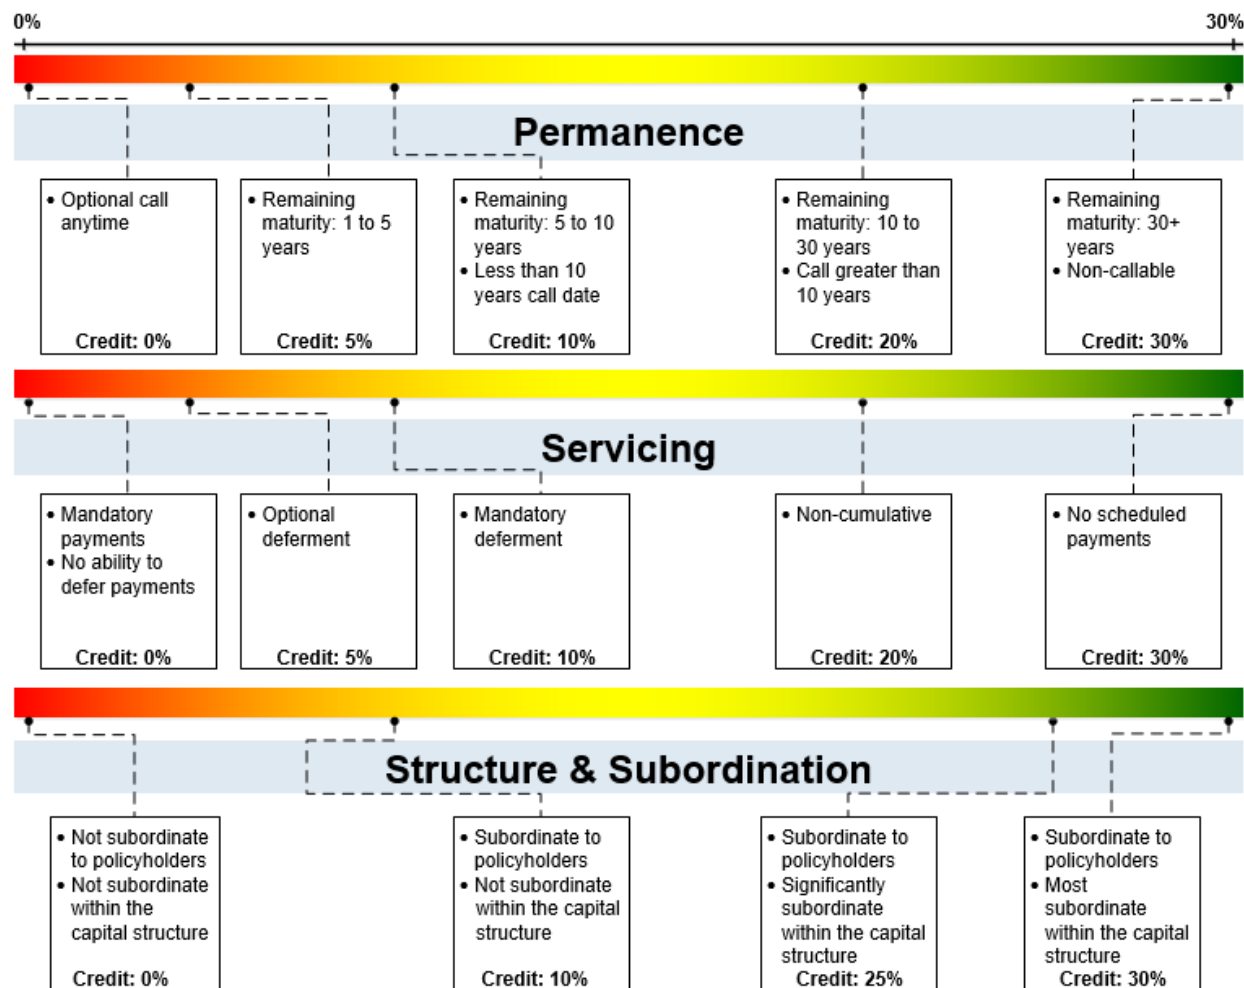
0%

30%

Permanence

• Optional call anytime

Credit: 0%

• Remaining maturity: 1 to 5 years

Credit: 5%

• Remaining maturity: 5 to 10 years
• Less than 10 years call date

Credit: 10%

• Remaining maturity: 10 to 30 years
• Call greater than 10 years

Credit: 20%

• Remaining maturity: 30+ years
• Non-callable

Credit: 30%

Servicing

• Mandatory payments
• No ability to defer payments

Credit: 0%

• Optional deferment

Credit: 5%

• Mandatory deferment

Credit: 10%

• Non-cumulative

Credit: 20%

• No scheduled payments

Credit: 30%

Structure & Subordination

• Not subordinate to policyholders
• Not subordinate within the capital structure

Credit: 0%

• Subordinate to policyholders
• Not subordinate within the capital structure

Credit: 10%

• Subordinate to policyholders
• Significantly subordinate within the capital structure

Credit: 25%

• Subordinate to policyholders
• Most subordinate within the capital structure

Credit: 30%